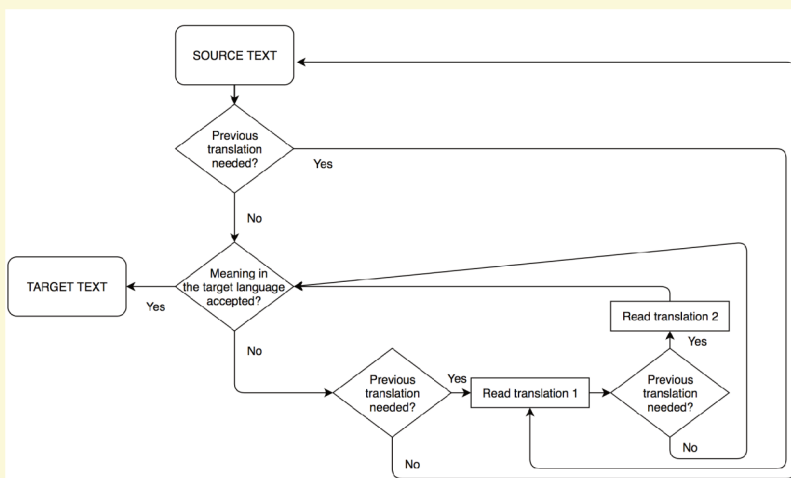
SOURCE TEXT

Previous translation needed?

Yes

No

TARGET TEXT

Yes

Meaning in the target language accepted?

Read translation 2

Yes

No

Previous translation needed?

Yes

Read translation 1

Previous translation needed?

No

No